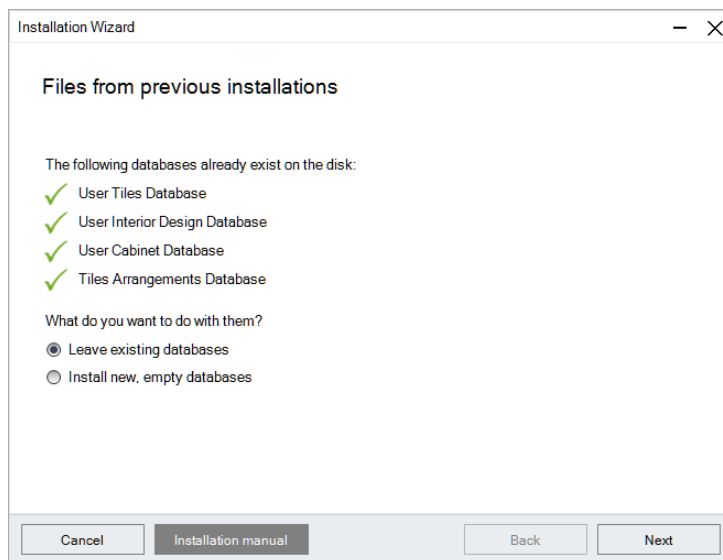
Installation Wizard

Files from previous installations

The following databases already exist on the disk:
User Tiles Database
User Interior Design Database
User Cabinet Database
Tiles Arrangements Database

What do you want to do with them?
Leave existing databases
Install new, empty databases

Cancel
Installation manual
Back
Next